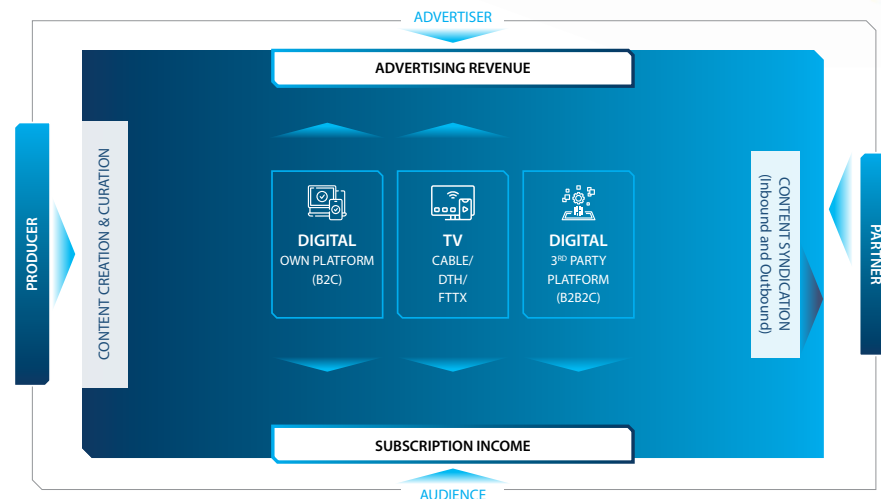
ADVERTISER

ADVERTISING REVENUE

PRODUCER

CONTENT CREATION & CURATION

DIGITAL
OWN PLATFORM
(B2C)

TV
CABLE/
DTH/
FTTX

DIGITAL
3$^{RD}$ PARTY
PLATFORM
(B2B2C)

CONTENT SYNDICATION
(Inbound and Outbound)

PARTNER

SUBSCRIPTION INCOME

AUDIENCE